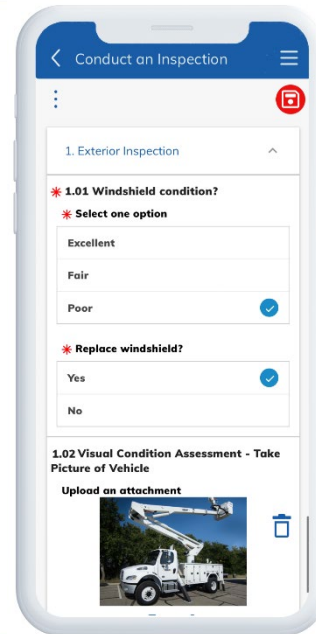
Conduct an Inspection

1. Exterior Inspection

* 1.01 Windshield condition?

* Select one option

Excellent

Fair

Poor

* Replace windshield?

Yes

No

1.02 Visual Condition Assessment - Take Picture of Vehicle

Upload an attachment